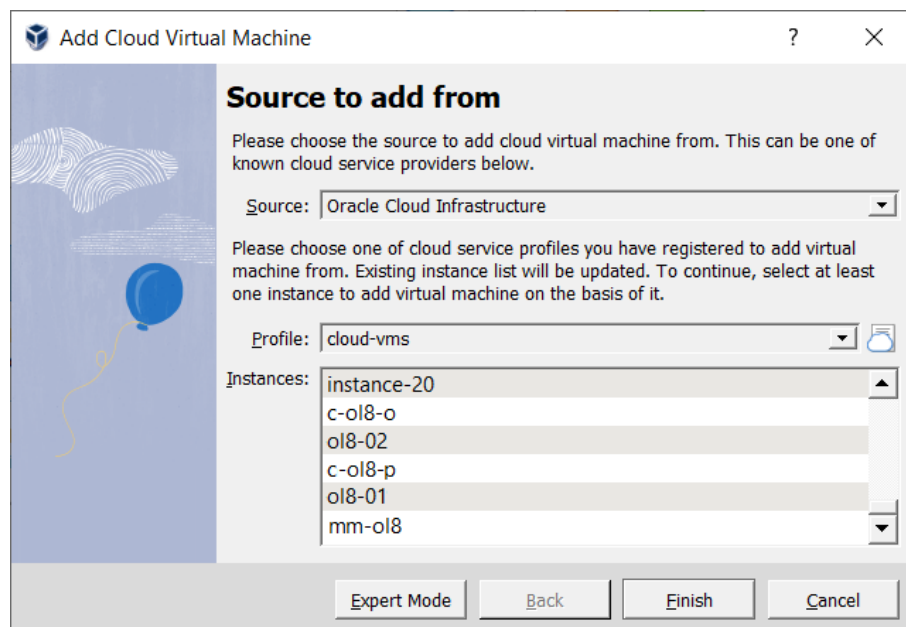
Add Cloud Virtual Machine

?

Source to add from

Please choose the source to add cloud virtual machine from. This can be one of known cloud service providers below.

Source: Oracle Cloud Infrastructure

Please choose one of cloud service profiles you have registered to add virtual machine from. Existing instance list will be updated. To continue, select at least one instance to add virtual machine on the basis of it.

Profile: cloud-vms

Instances:
instance-20
c-ol8-o
ol8-02
c-ol8-p
ol8-01
mm-ol8

Expert Mode
Back
Finish
Cancel